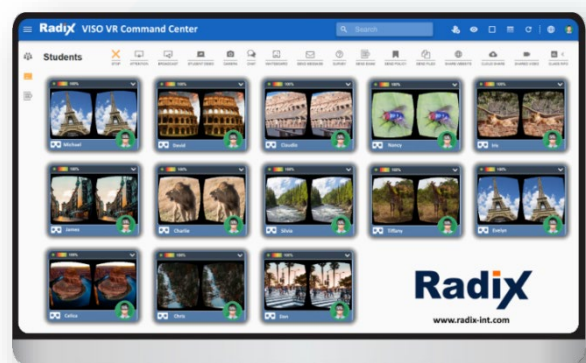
Radix VISO VR Command Center

Search

Students

STOP ATTENTION BROADCAST STUDENT VIDEO CAMERA CHAT WHITEBOARD SEND MESSAGE SURVEY SEND EXAM SEND POLICY SEND FILES SHARE WEBSITE CLOUD SHARE SHARED VIDEO CLASS INFO

100% Michael
100% David
100% Claudia
100% Nancy
100% Iris
100% James
100% Charlie
100% Silvia
100% Tiffany
100% Evelyn
100% Celina
100% Chris
100% Dan

Radix

www.radix-int.com